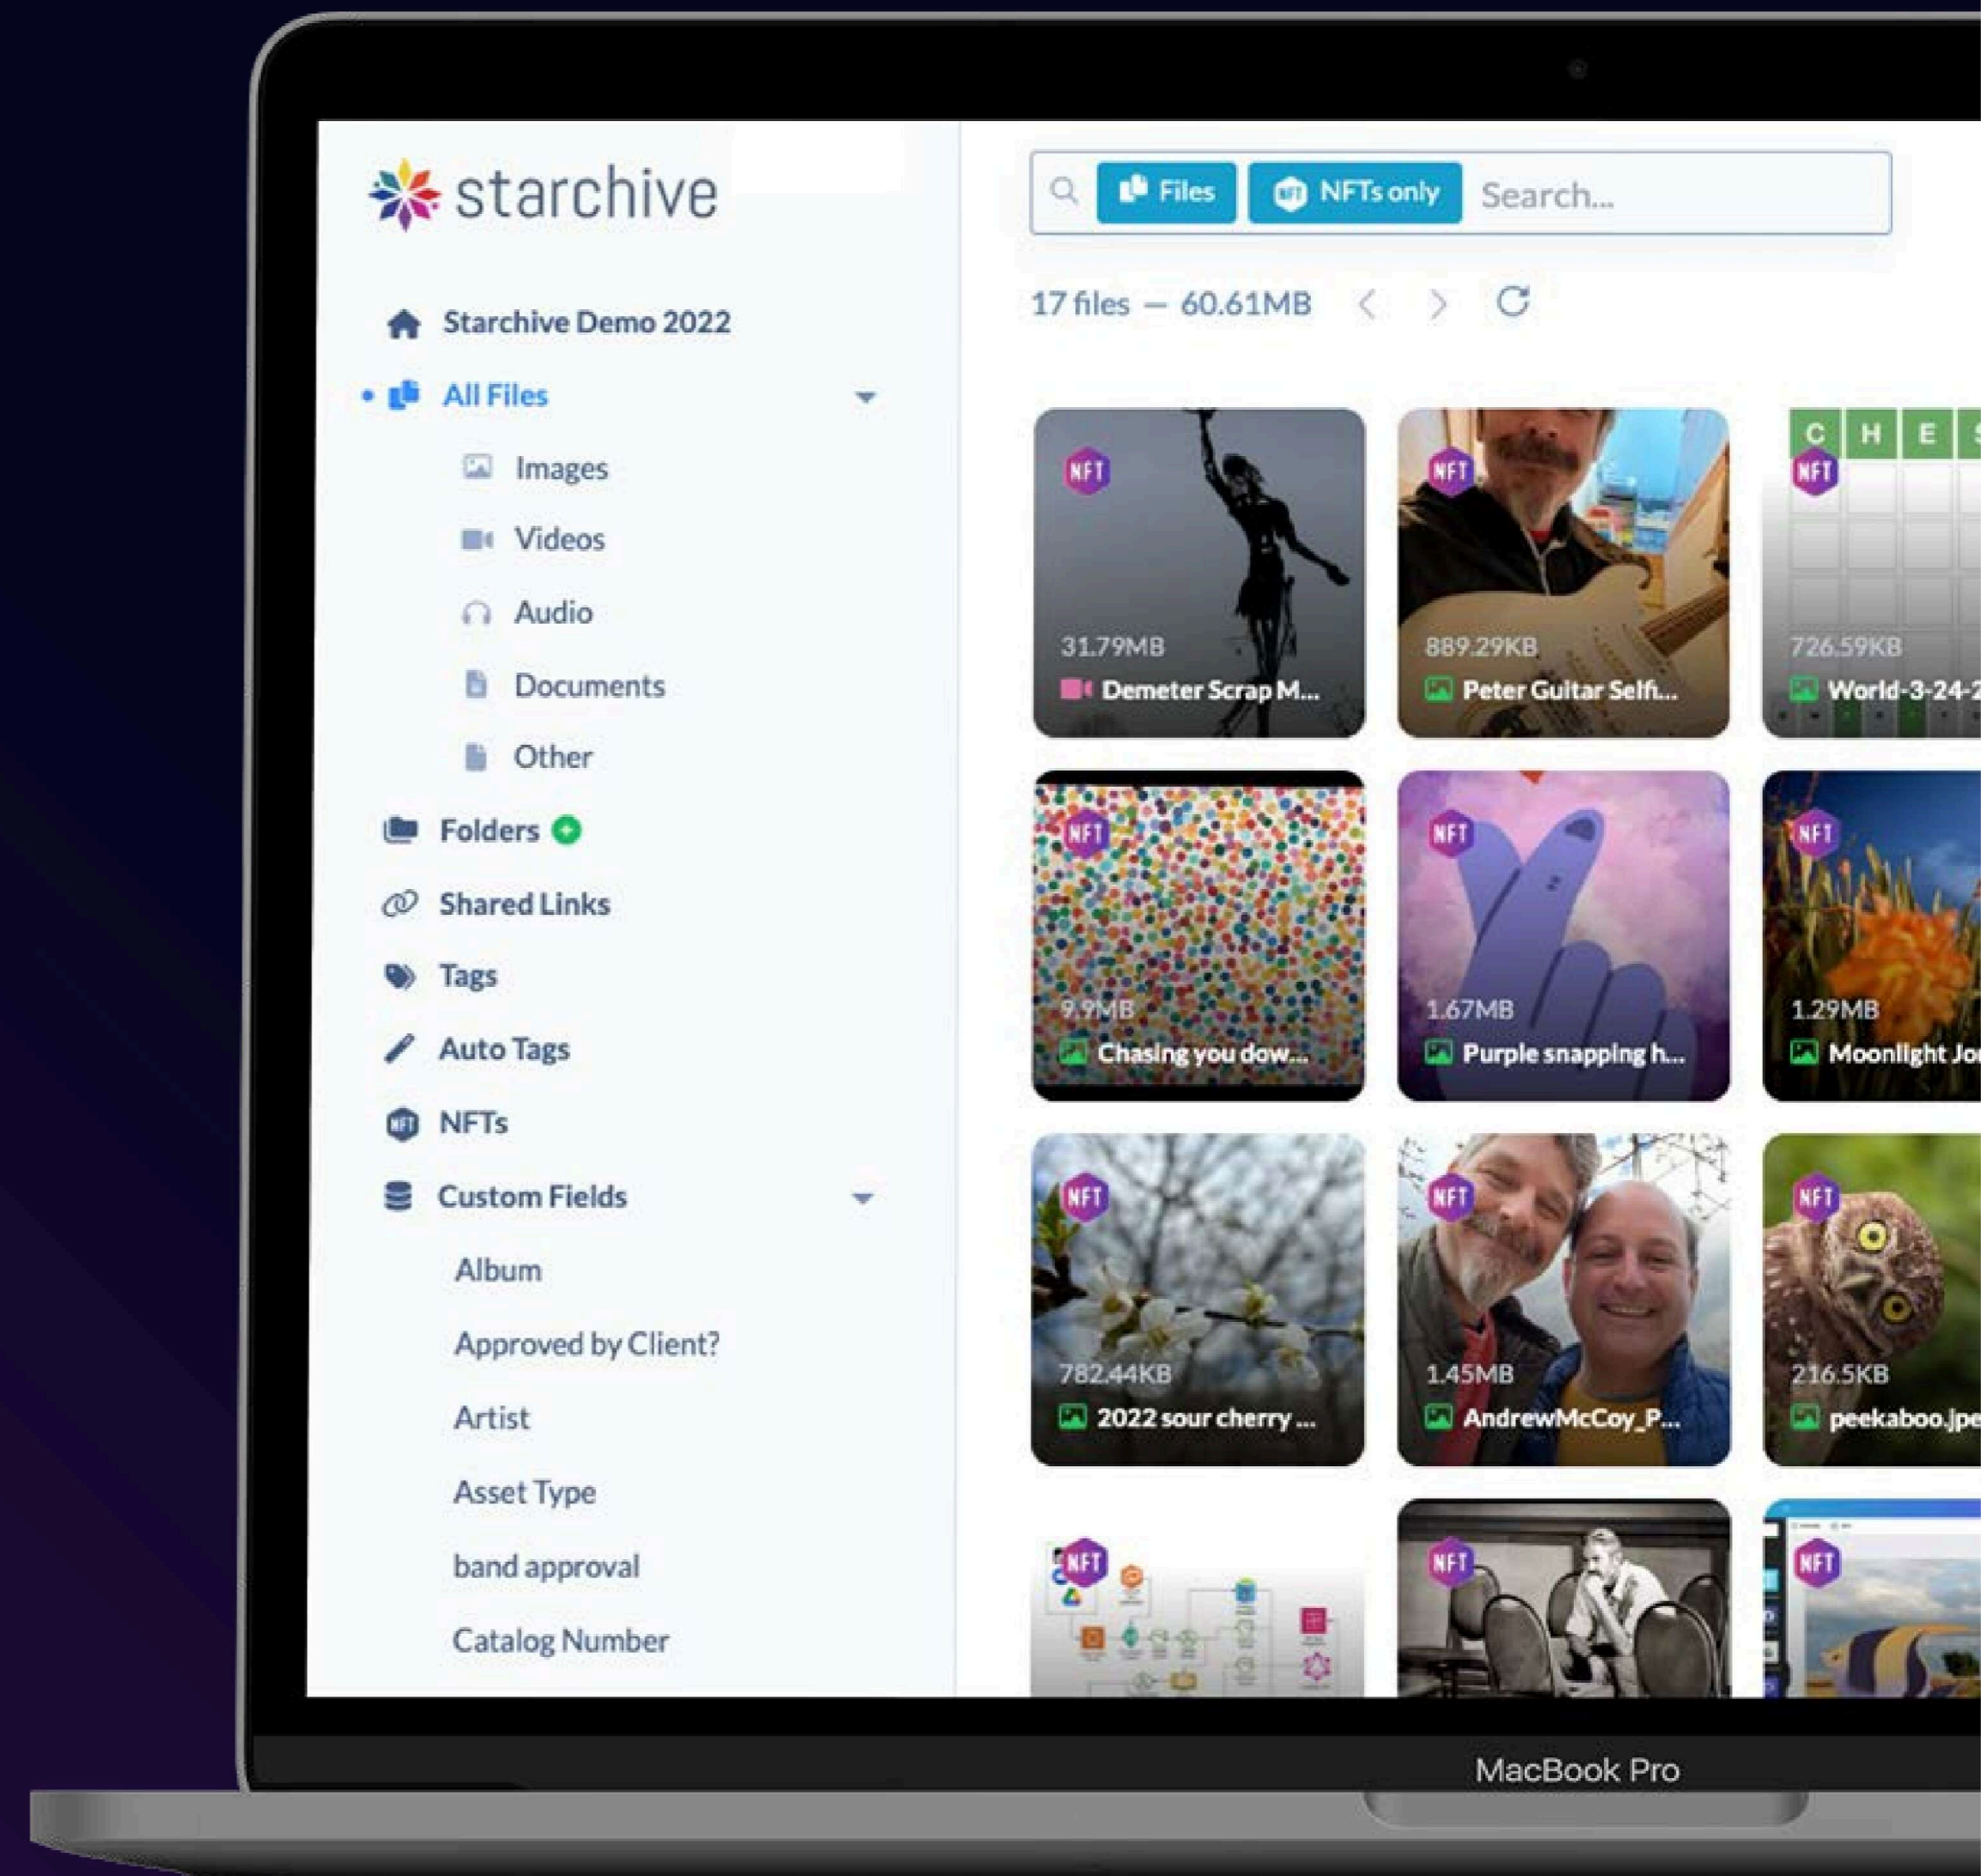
starchive

Starchive Demo 2022

All Files

Images

Videos

Audio

Documents

Other

Folders

Shared Links

Tags

Auto Tags

NFTs

Custom Fields

Album

Approved by Client?

Artist

Asset Type

band approval

Catalog Number

Files NFTs only Search...

17 files — 60.61MB

NFT 31.79MB Demeter Scrap M...

NFT 889.29KB Peter Guitar Selfi...

C H E

NFT 726.59KB World-3-24-2

NFT 9.9MB Chasing you dow...

NFT 1.67MB Purple snapping h...

NFT 1.29MB Moonlight Jo

NFT 782.44KB 2022 sour cherry ...

NFT 1.45MB AndrewMcCoy_P...

NFT 216.5KB peekaboo.jpe

NFT

NFT

NFT

MacBook Pro